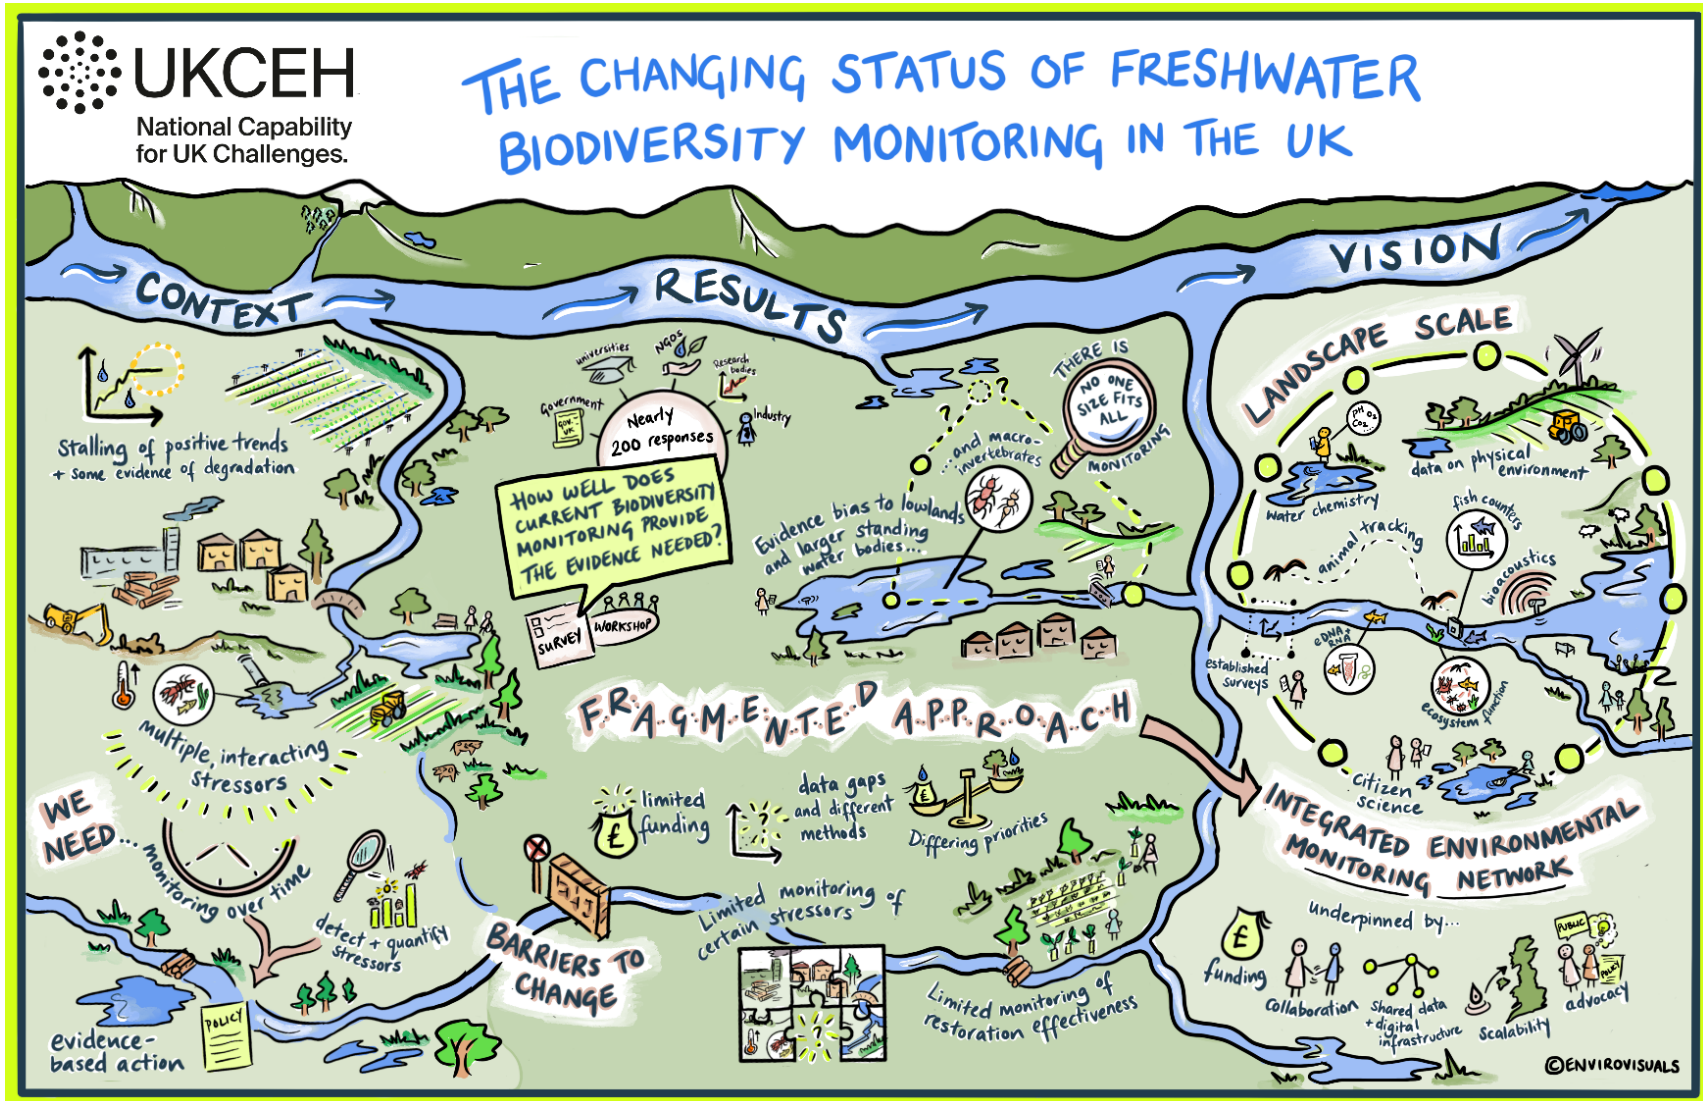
UKCEH
National Capability for UK Challenges.

THE CHANGING STATUS OF FRESHWATER BIODIVERSITY MONITORING IN THE UK

CONTEXT

Stalling of positive trends + some evidence of degradation

multiple, interacting stressors

WE NEED...

monitoring over time

detect + quantify stressors

evidence-based action

POLICY

RESULTS

universities
NGOs
Research bodies
Government
GOV.UK
Industry
Nearly 200 responses

HOW WELL DOES CURRENT BIODIVERSITY MONITORING PROVIDE THE EVIDENCE NEEDED?

SURVEY
WORKSHOP

Evidence bias to lowlands and larger standing water bodies...

...and macro-invertebrates

THERE IS NO ONE SIZE FITS ALL MONITORING

FRAGMENTED APPROACH

limited funding

data gaps and different methods

Differing priorities

BARRIERS TO CHANGE

Limited monitoring of certain stressors

Limited monitoring of restoration effectiveness

VISION

LANDSCAPE SCALE

pH $O_2$ $CO_2$

water chemistry

data on physical environment

fish counters

animal tracking

bioacoustics

established surveys

eDNA RNA

ecosystem function

citizen science

INTEGRATED ENVIRONMENTAL MONITORING NETWORK

underpinned by...

funding

Collaboration

Shared data + digital infrastructure

Scalability

PUBLIC
POLICY
advocacy

©ENVIROVISUALS